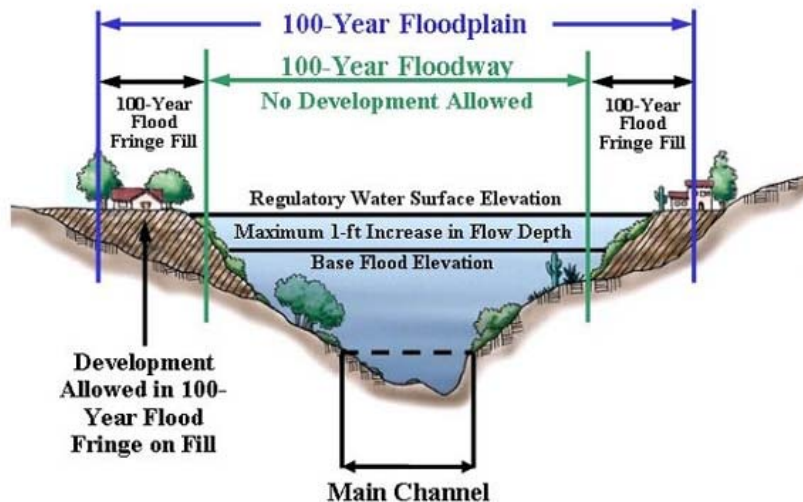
100-Year Floodplain

100-Year Floodway

No Development Allowed

100-Year Flood Fringe Fill

100-Year Flood Fringe Fill

Regulatory Water Surface Elevation

Maximum 1-ft Increase in Flow Depth

Base Flood Elevation

Development Allowed in 100-Year Flood Fringe on Fill

Main Channel